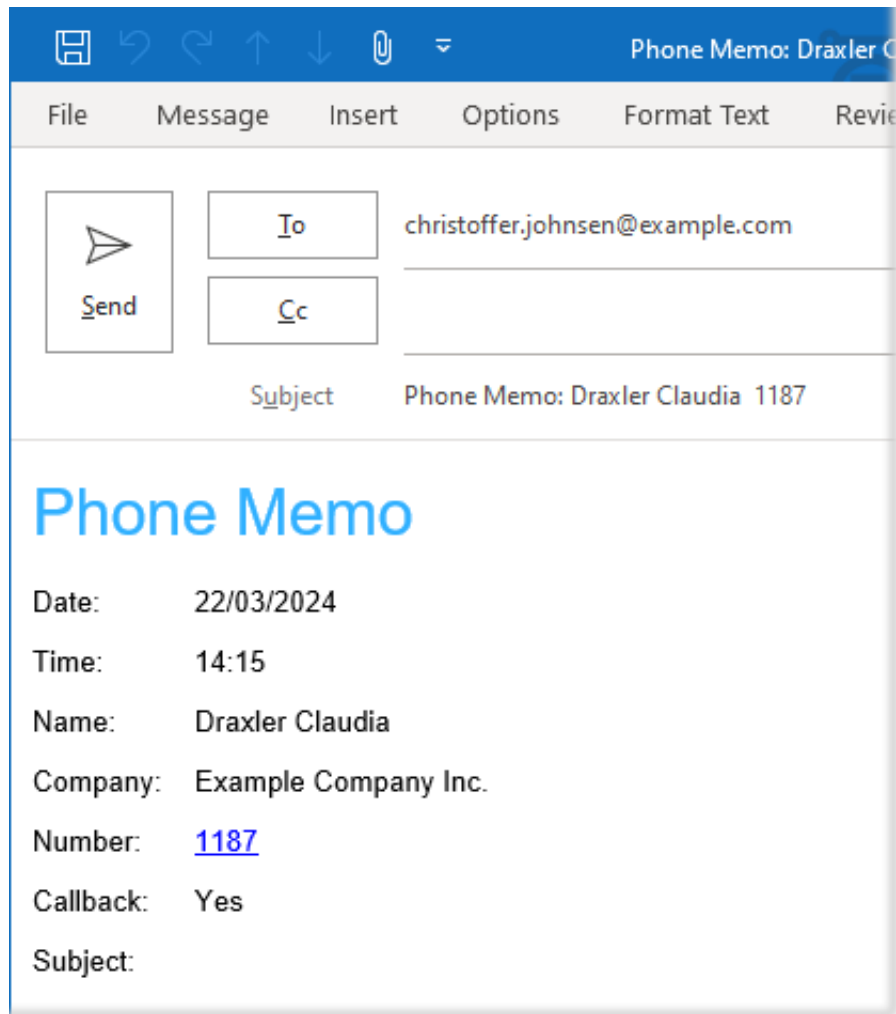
Phone Memo: Draxler C

File Message Insert Options Format Text Revie

Send

To christoffer.johnsen@example.com

Cc

Subject Phone Memo: Draxler Claudia 1187

Phone Memo

| | |
|---|---|
| Date: | 22/03/2024 |
| Time: | 14:15 |
| Name: | Draxler Claudia |
| Company: | Example Company Inc. |
| Number: | 1187 |
| Callback: | Yes |
| Subject: | |